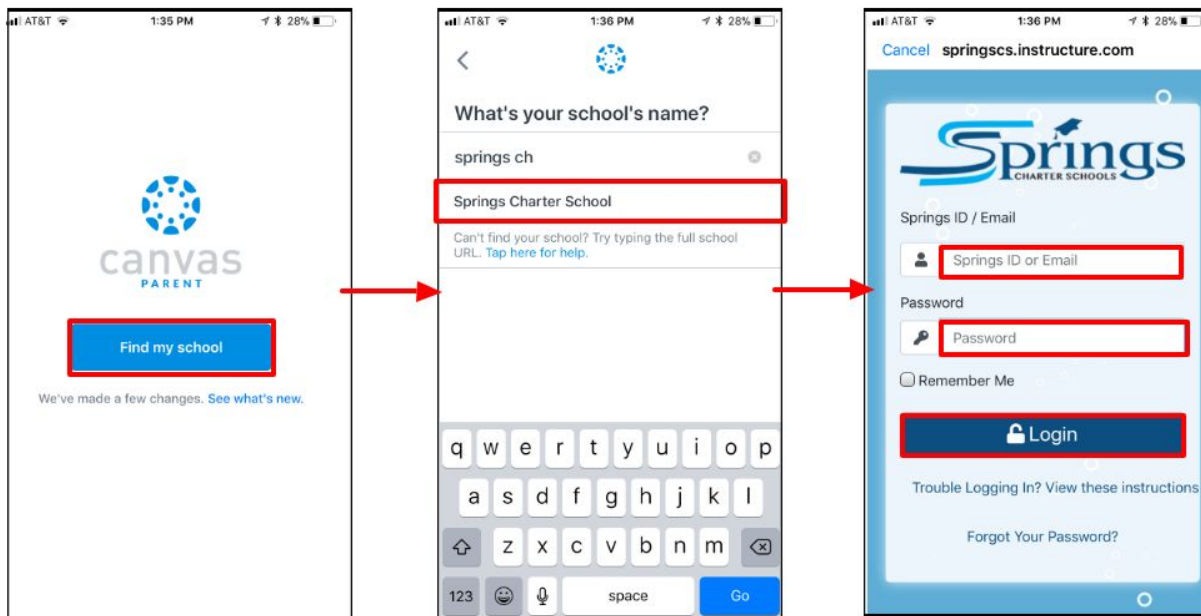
AT&T 1:35 PM 28%

canvas
PARENT

Find my school

We've made a few changes. See what's new.

AT&T 1:36 PM 28%

<

What's your school's name?

springs ch

Springs Charter School

Can't find your school? Try typing the full school URL. Tap here for help.

q w e r t y u i o p
a s d f g h j k l
z x c v b n m
123 space Go

AT&T 1:36 PM 28%

Cancel springscs.instructure.com

Springs
CHARTER SCHOOLS

Springs ID / Email

Springs ID or Email

Password

Password

Remember Me

Login

Trouble Logging In? View these instructions

Forgot Your Password?